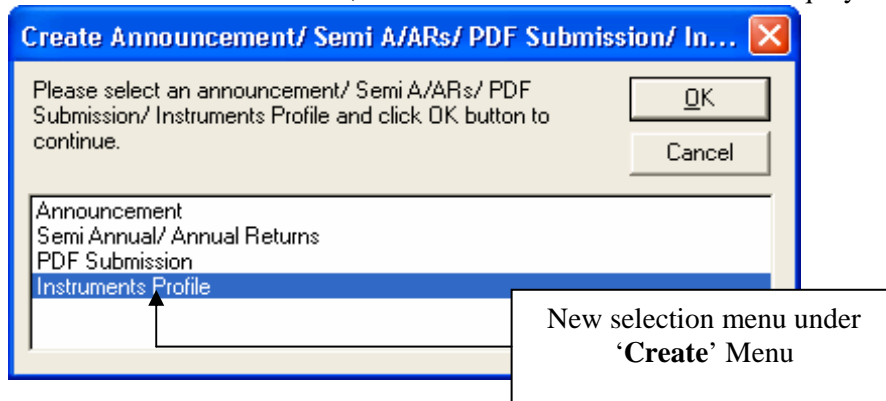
Create Announcement/ Semi A/ARs/ PDF Submission/ In...

Please select an announcement/ Semi A/ARs/ PDF Submission/ Instruments Profile and click OK button to continue.

OK

Cancel

Announcement
Semi Annual/ Annual Returns
PDF Submission
Instruments Profile

New selection menu under '**Create**' Menu